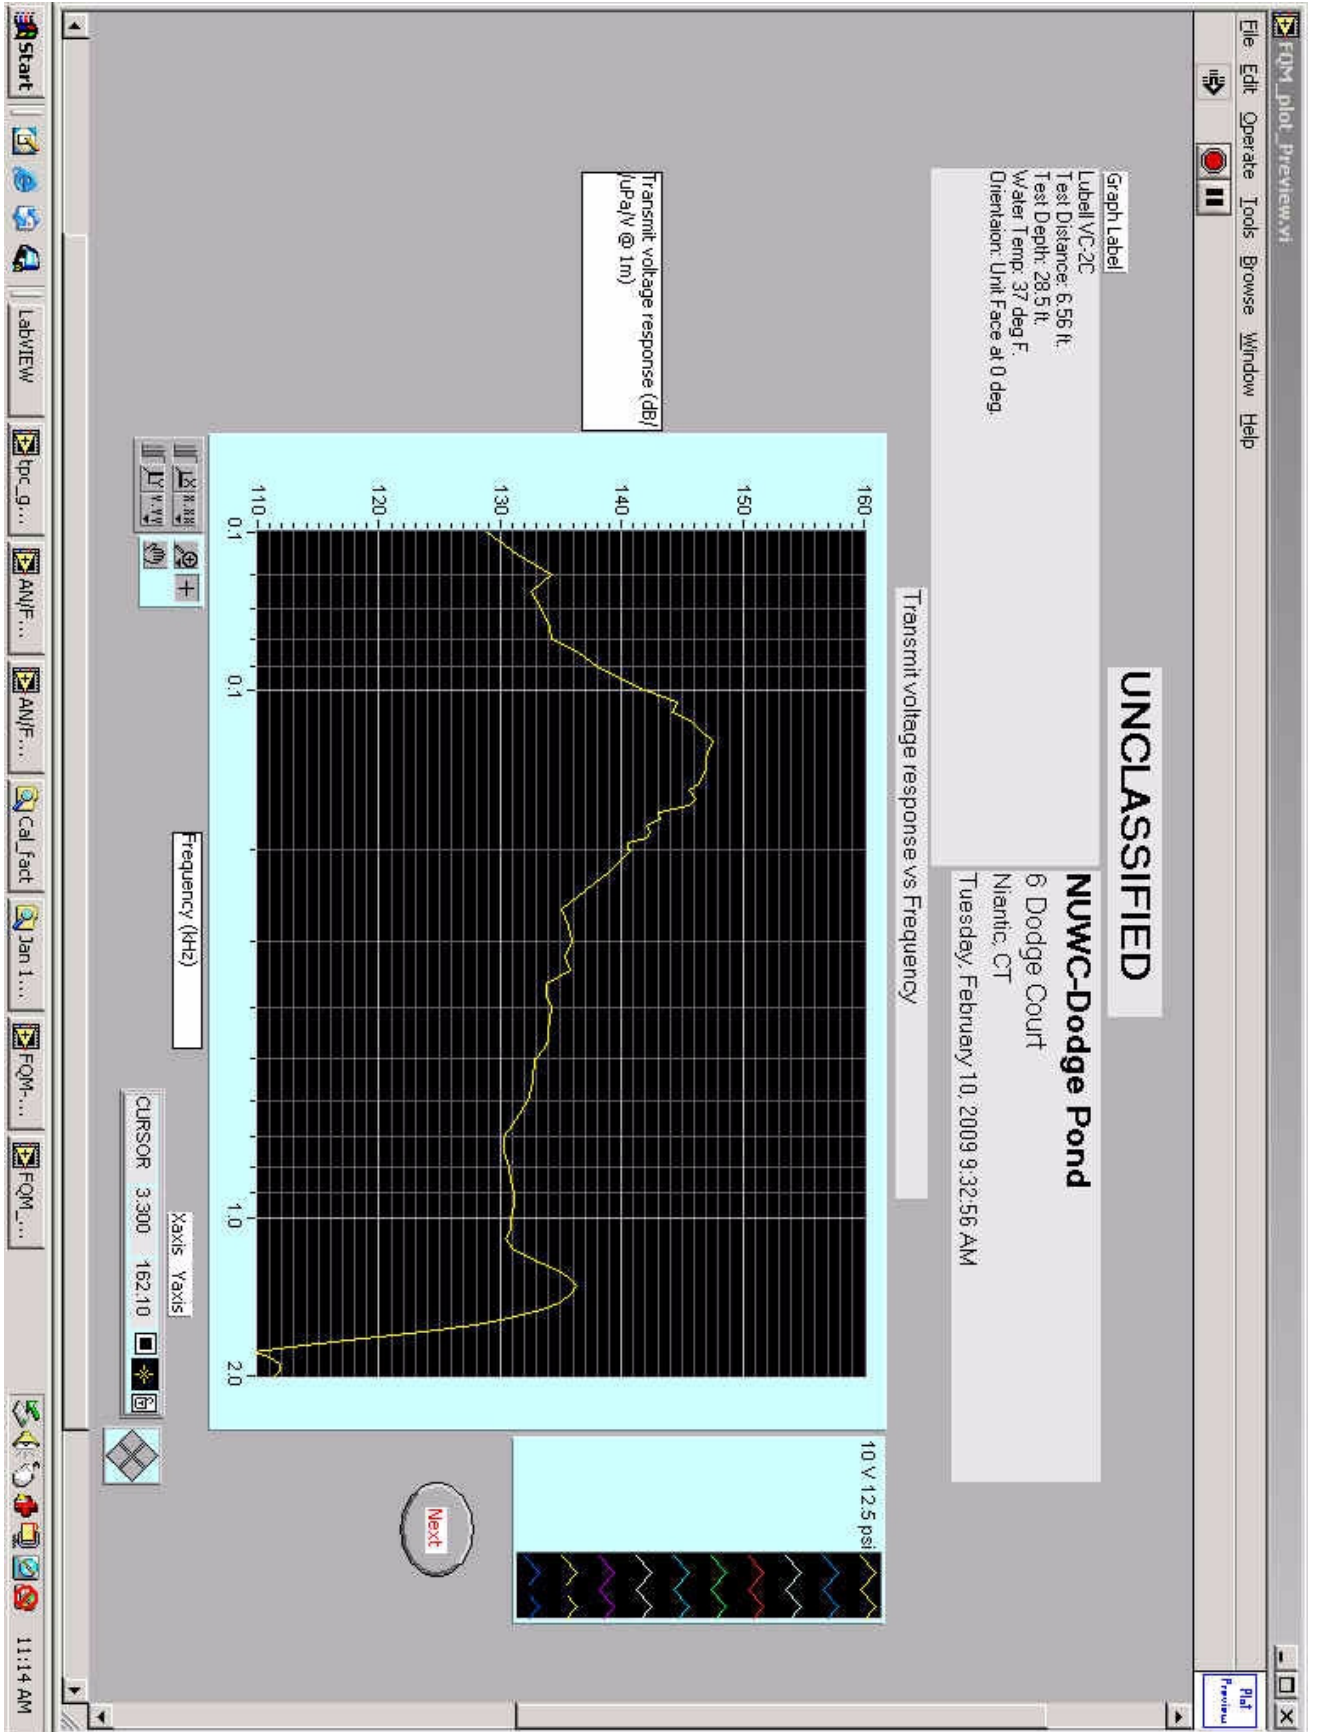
FQM_plot_Preview.vi

File Edit Operate Tools Browse Window Help

Graph Label
Lubell VC-2C
Test Distance: 6.56 ft.
Test Depth: 28.5 ft.
Water Temp: 37 deg F.
Orientaion: Unit Face at 0 deg.

UNCLASSIFIED

NUWC-Dodge Pond
6 Dodge Court
Niantic, CT
Tuesday, February 10, 2009 9:32:56 AM

Transmit voltage response vs Frequency

Transmit voltage response (dB/ /uPa/V @ 1m)

160
150
140
130
120
110

0.1
0.1
1.0
2.0

Frequency (kHz)

Xaxis Yaxis
CURSOR 3.300 162.10

10 V 12.5 psi

Next

Plot Preview

Start
LabVIEW
tpc_g...
AN/F...
AN/F...
Cal_fact
Jan 1...
FQM-...
FQM_...
11:14 AM